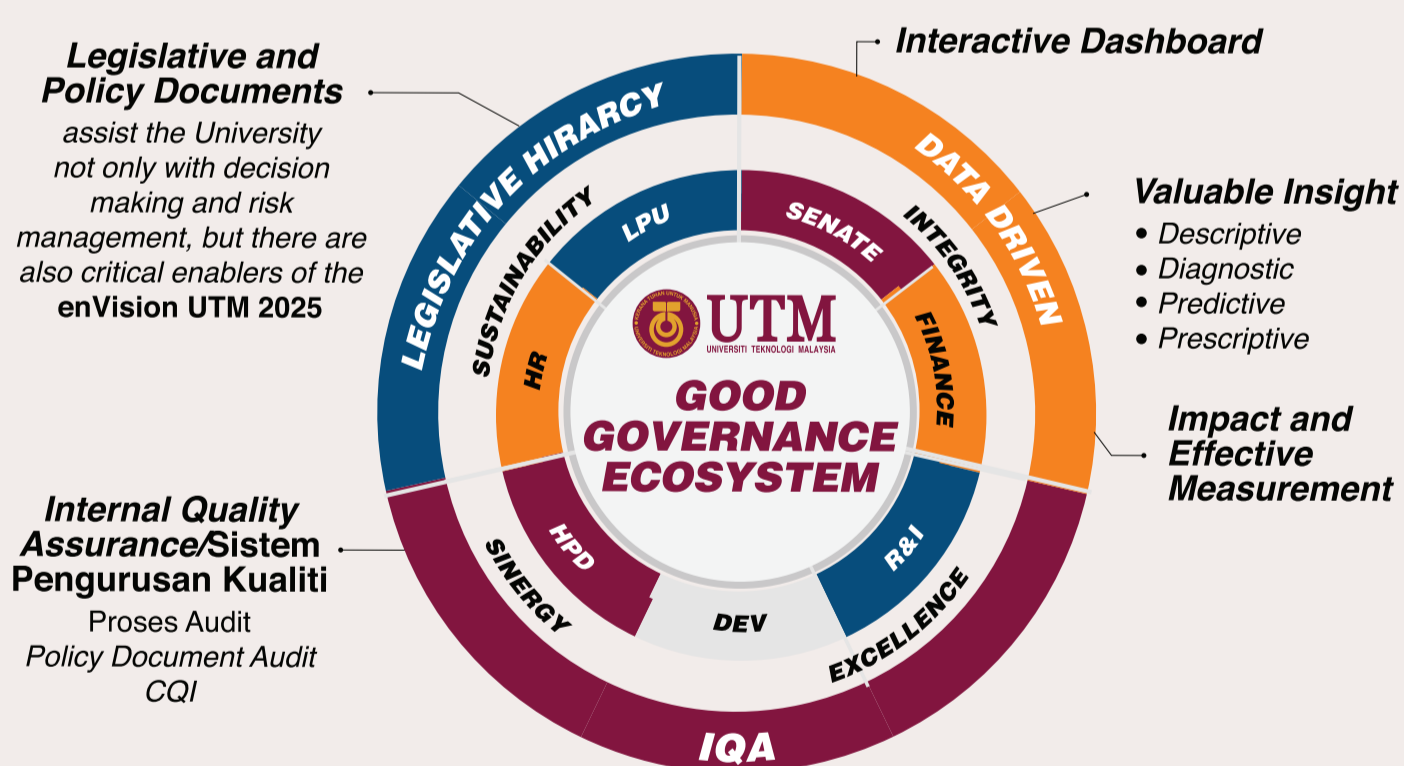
Legislative and Policy Documents
assist the University not only with decision making and risk management, but there are also critical enablers of the enVision UTM 2025

Interactive Dashboard

Valuable Insight
• Descriptive
• Diagnostic
• Predictive
• Prescriptive

Impact and Effective Measurement

Internal Quality Assurance/Sistem Pengurusan Kualiti
Proses Audit
Policy Document Audit
CQI

LEGISLATIVE HIRARCY
DATA DRIVEN
IQA

SUSTAINABILITY
INTEGRITY
SINERGY
EXCELLENCE

LPU
SENATE
HR
FINANCE
HPD
DEV
R&I

UTM
UNIVERSITI TEKNOLOGI MALAYSIA

GOOD GOVERNANCE ECOSYSTEM